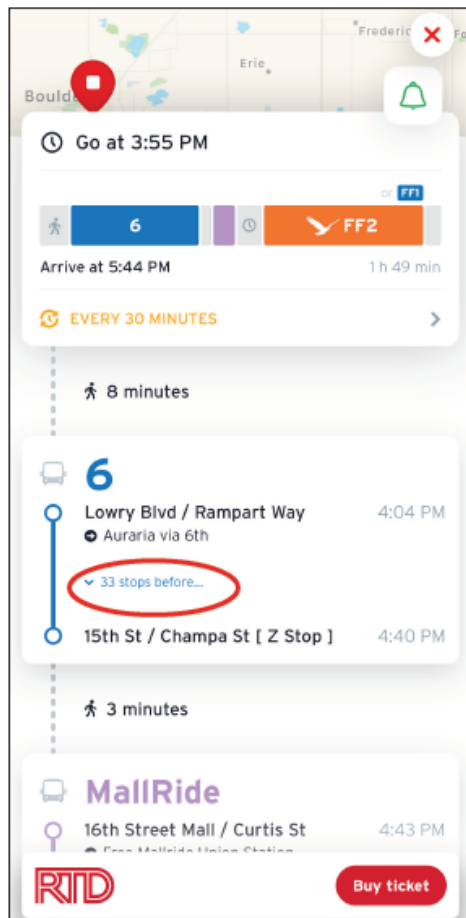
Frederic

Erie

Boulde

Go at 3:55 PM

or FF1

6

FF2

Arrive at 5:44 PM

1 h 49 min

EVERY 30 MINUTES

8 minutes

6

Lowry Blvd / Rampart Way

4:04 PM

Auraria via 6th

33 stops before...

15th St / Champa St [ Z Stop ]

4:40 PM

3 minutes

MallRide

16th Street Mall / Curtis St

4:43 PM

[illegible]

RTD

Buy ticket